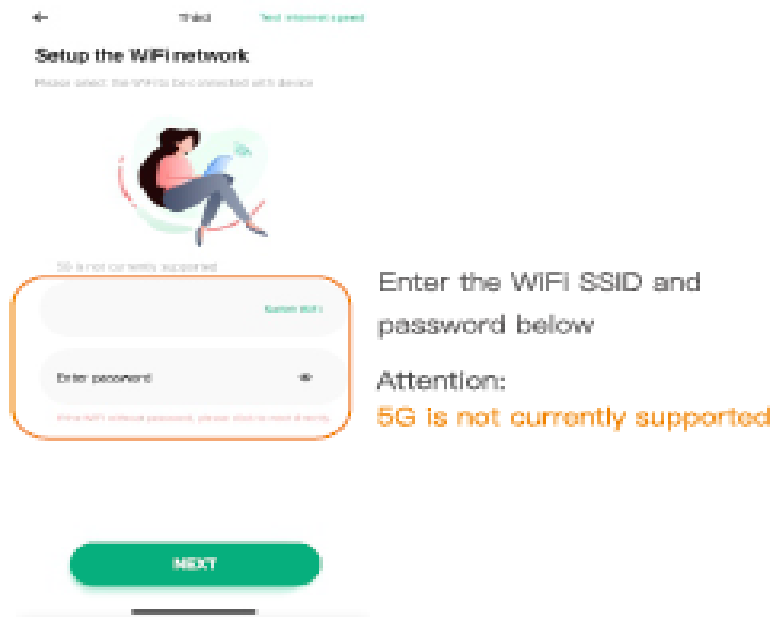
Third Test internet speed

Setup the WiFi network

Please select the WiFi to be connected with device

5G is not currently supported

Switch WiFi

Enter password

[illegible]

NEXT

Enter the WiFi SSID and password below

Attention:

5G is not currently supported